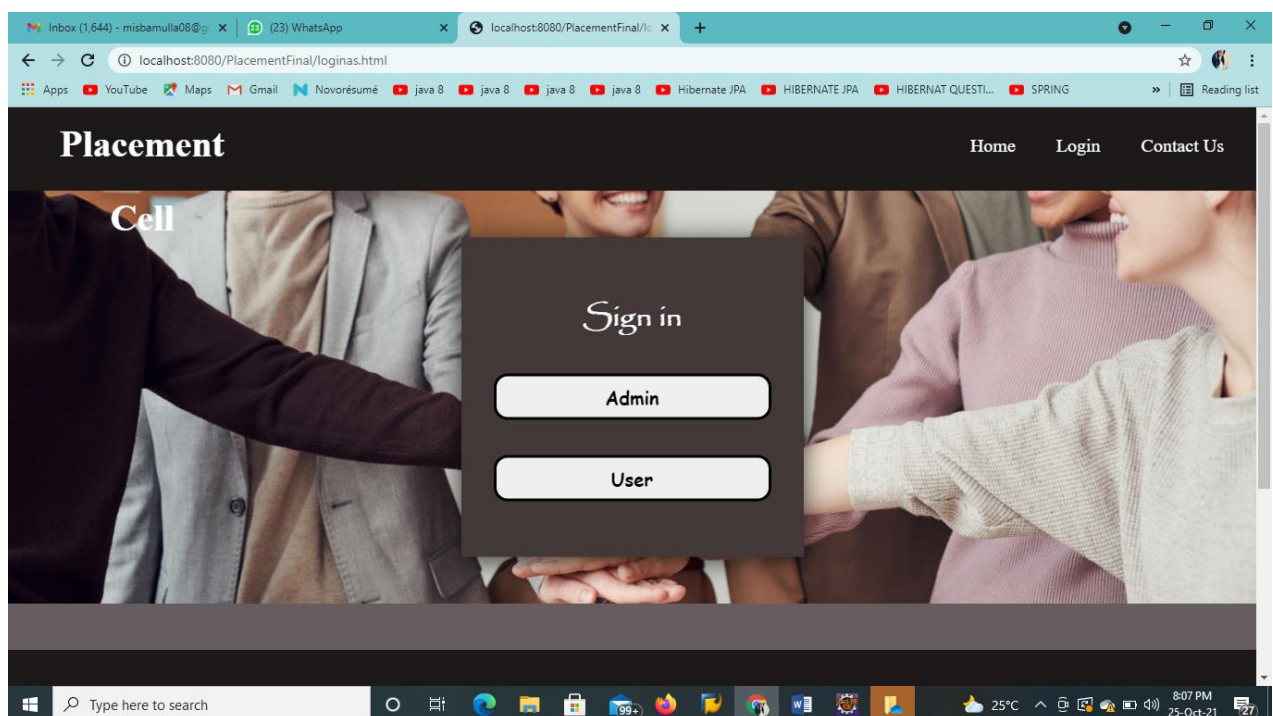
Inbox (1,644) - misbamulla08@g ×
(23) WhatsApp ×
localhost:8080/PlacementFinal/lo ×
+

localhost:8080/PlacementFinal/loginas.html

Apps YouTube Maps Gmail Novorésumé java 8 java 8 java 8 java 8 Hibernate JPA HIBERNATE JPA HIBERNAT QUESTI... SPRING » Reading list

Placement

Cell

Home Login Contact Us

Sign in

Admin

User

Type here to search

99+

25°C

8:07 PM
25-Oct-21

27